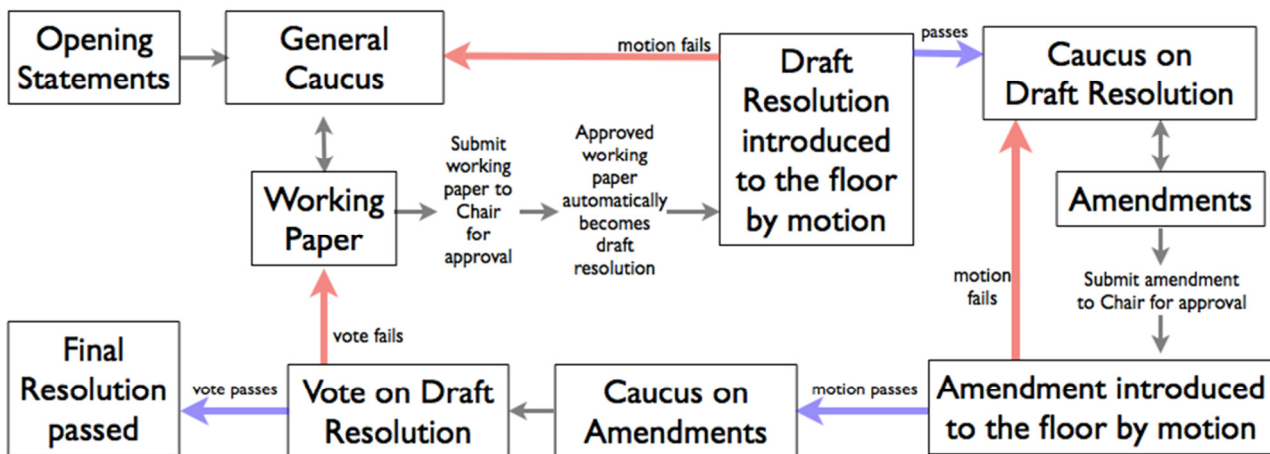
Opening Statements

General Caucus

motion fails

Draft Resolution introduced to the floor by motion

passes

Caucus on Draft Resolution

Working Paper

Submit working paper to Chair for approval

Approved working paper automatically becomes draft resolution

Amendments

Submit amendment to Chair for approval

motion fails

vote fails

Final Resolution passed

vote passes

Vote on Draft Resolution

Caucus on Amendments

motion passes

Amendment introduced to the floor by motion